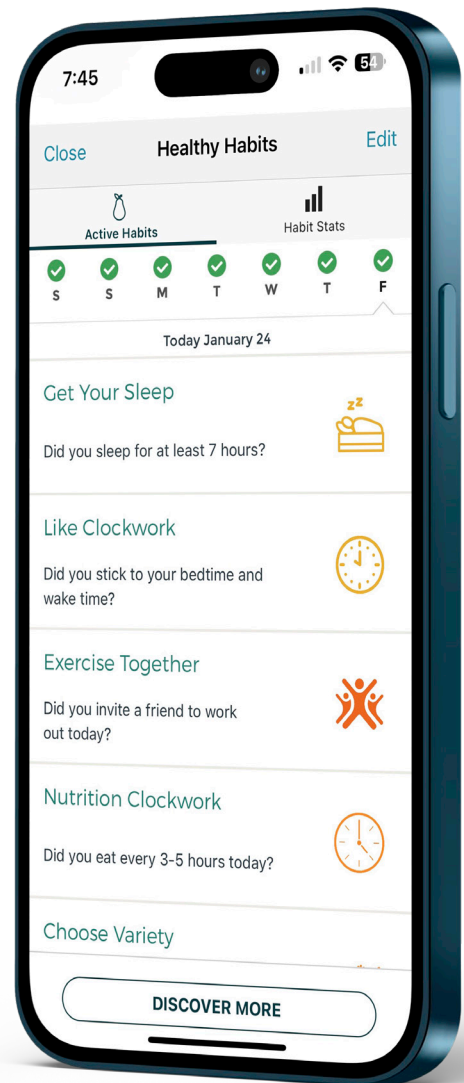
7:45

54

Close

Healthy Habits

Edit

Active Habits

Habit Stats

S S M T W T F

Today January 24

Get Your Sleep

Did you sleep for at least 7 hours?

Like Clockwork

Did you stick to your bedtime and wake time?

Exercise Together

Did you invite a friend to work out today?

Nutrition Clockwork

Did you eat every 3-5 hours today?

Choose Variety

DISCOVER MORE